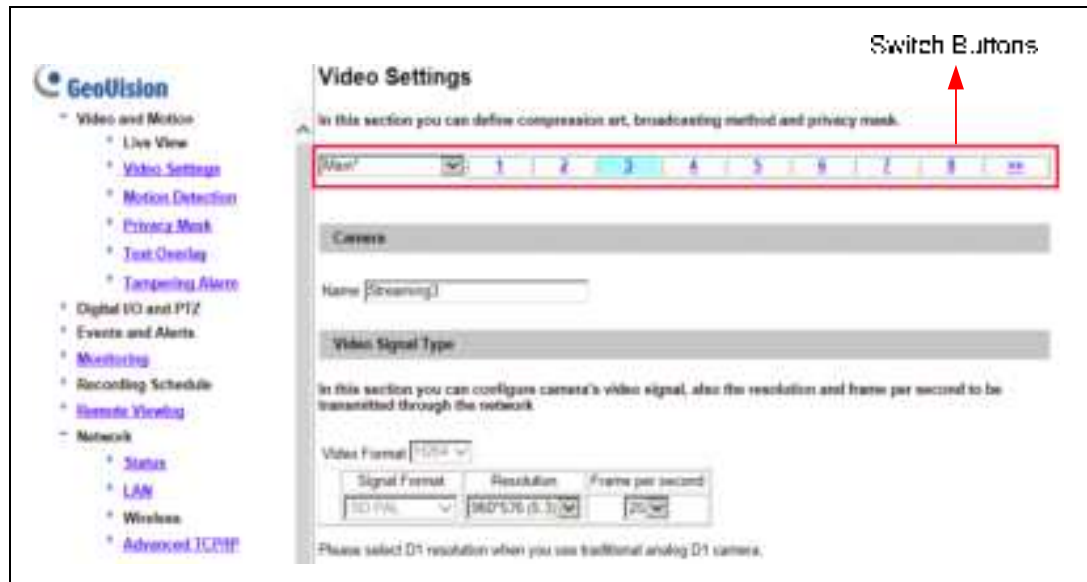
Switch Buttons

GeoVision

- Video and Motion
  - Live View
  - Video Settings
  - Motion Detection
  - Privacy Mask
  - Text Overlay
  - Tampering Alarm
- Digital I/O and PTZ
- Events and Alerts
- Monitoring
- Recording Schedule
- Remote Viewing
- Network
  - Status
  - LAN
  - Wireless
  - Advanced TCP/IP

Video Settings

In this section you can define compression art, broadcasting method and privacy mask.

Main? 1 2 3 4 5 6 7 8 >>

Camera

Name Streaming3

Video Signal Type

In this section you can configure camera's video signal, also the resolution and frame per second to be transmitted through the network

Video Format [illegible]

| Signal Format | Resolution | Frame per second |
|---|---|---|
| SD PAL | 960*576 (5:3) | 25 |

Please select D1 resolution when you use traditional analog D1 camera.